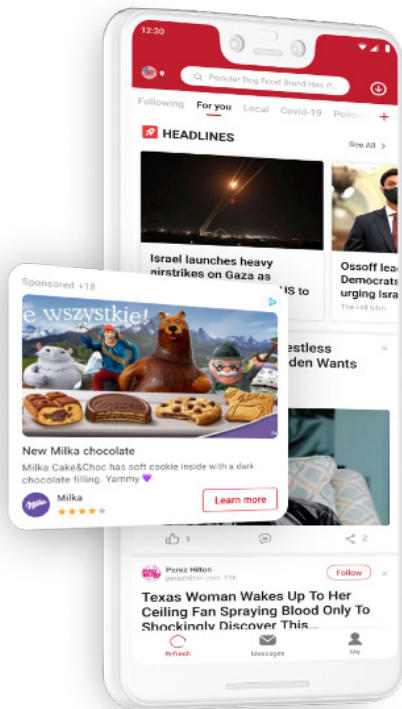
12:30

Popular Dog Food Brand Has P...

Following For you Local Covid-19 Politics

HEADLINES

See All

Israel launches heavy airstrikes on Gaza as

US to

Ossoff lead Democrats urging Isra

The Hill 6m

Sponsored +18

e wszystkie!

New Milka chocolate

Milka Cake&Choc has soft cookie inside with a dark chocolate filling. Yammy 💜

Milka

Learn more

estless den Wants

1

2

Perez Hilton
perezhilton.com · 11h

Follow

Texas Woman Wakes Up To Her Ceiling Fan Spraying Blood Only To Shockingly Discover This...

Refresh

Messages

Me